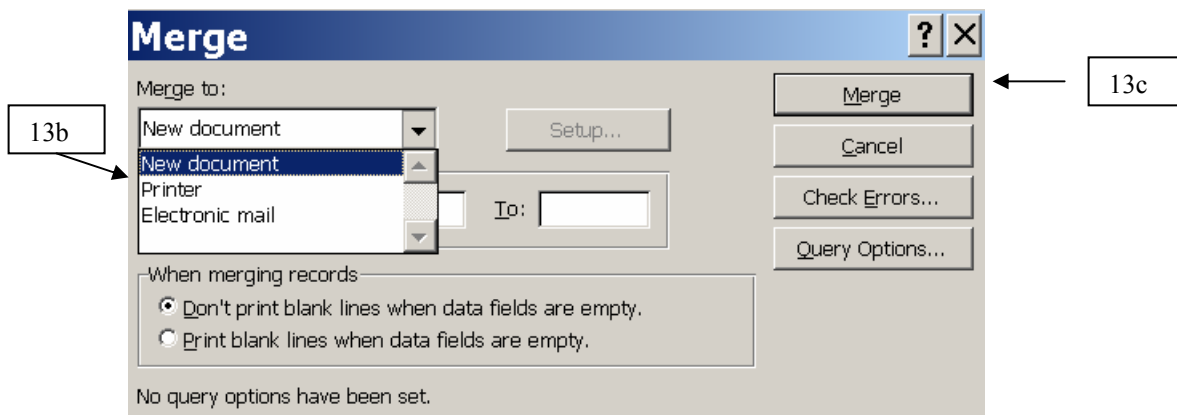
Merge

? X

Merge to:

New document

Setup...

New document
Printer
Electronic mail

To:

Merge

Cancel

Check Errors...

Query Options...

13b

13c

When merging records

Don't print blank lines when data fields are empty.

Print blank lines when data fields are empty.

No query options have been set.